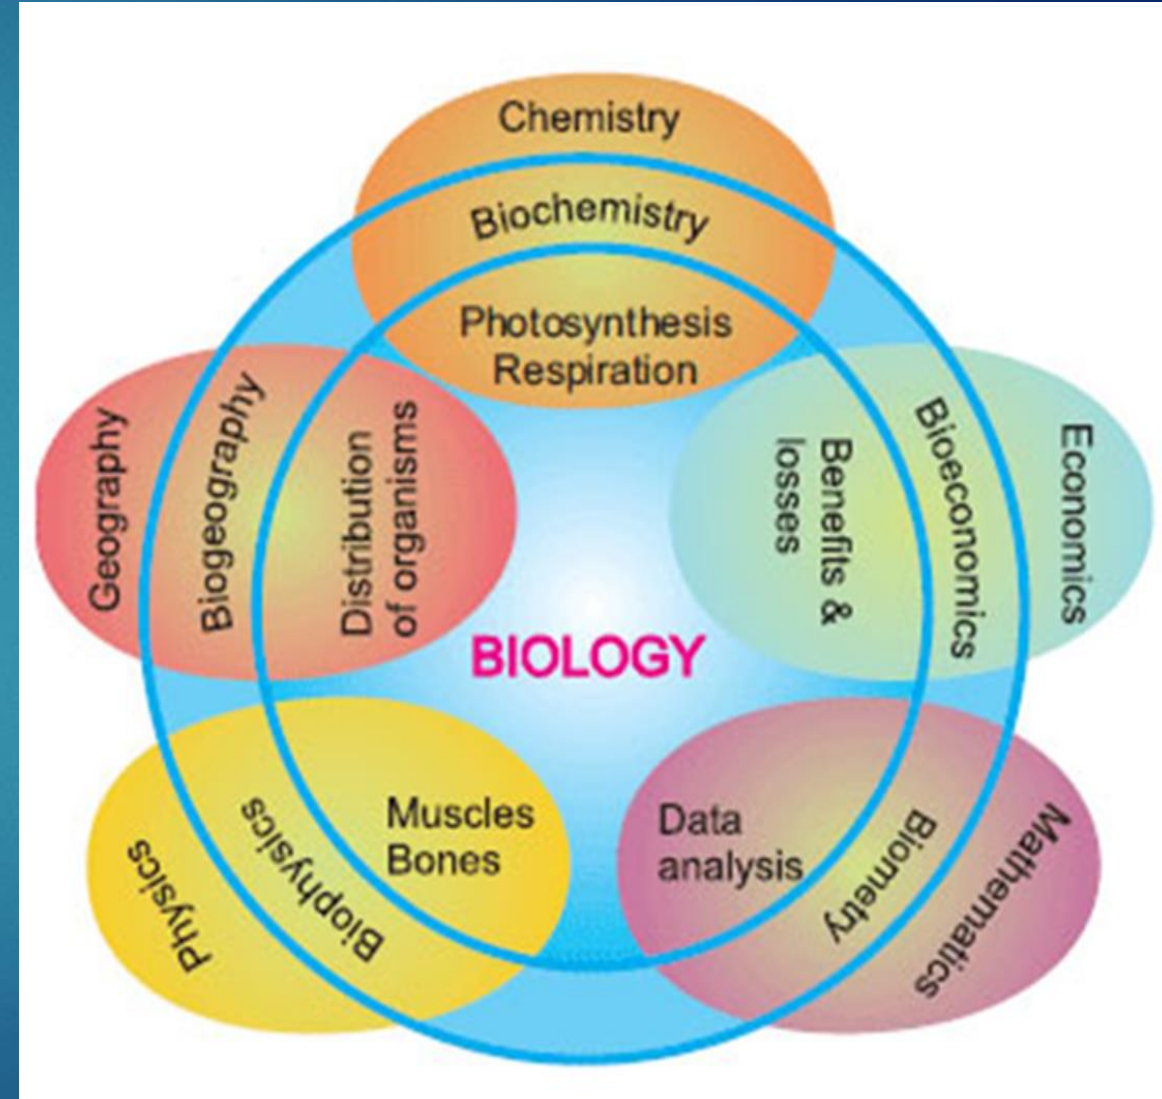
Chemistry
Biochemistry
Photosynthesis
Respiration

Economics
Bioeconomics
Benefits & losses

Mathematics
Biometry
Data analysis

Physics
Biophysics
Muscles
Bones

Geography
Biogeography
Distribution of organisms

BIOLOGY